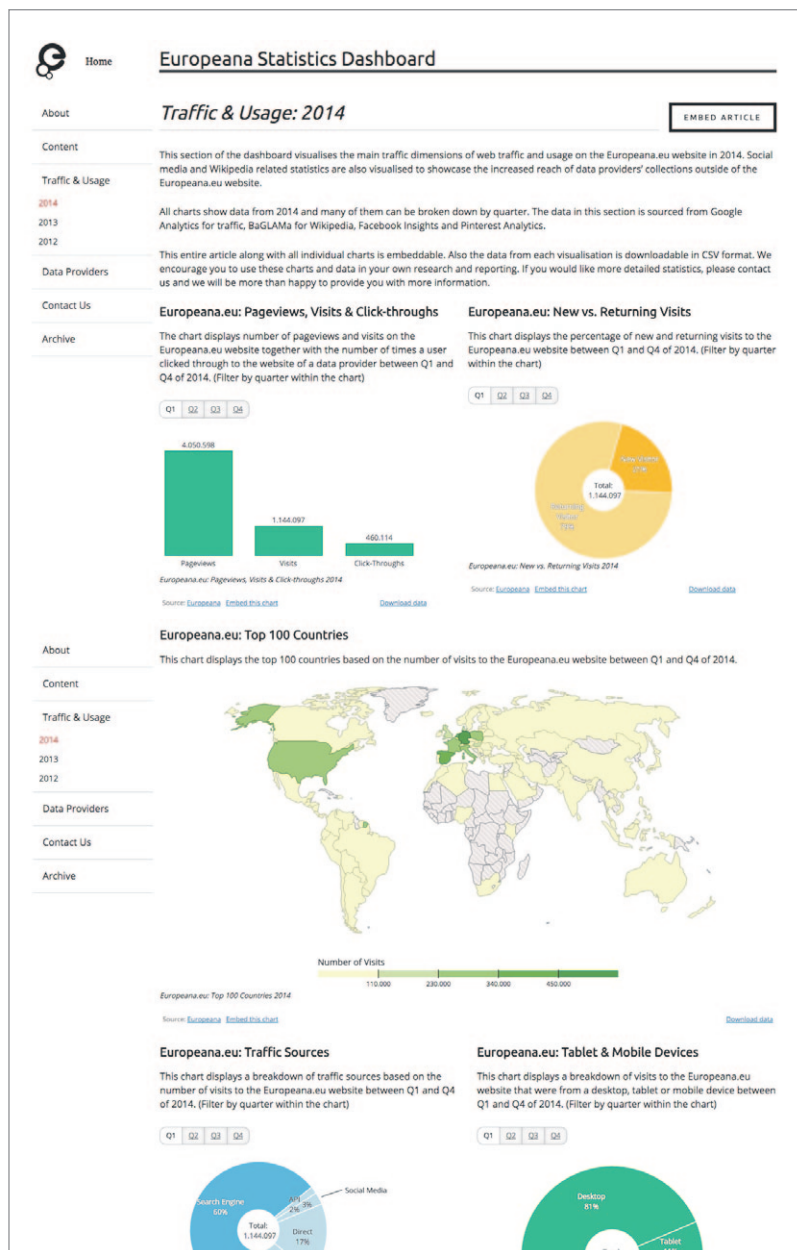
Home

Europeana Statistics Dashboard

About

Content

Traffic & Usage

2014

2013

2012

Data Providers

Contact Us

Archive

Traffic & Usage: 2014

EMBED ARTICLE

This section of the dashboard visualises the main traffic dimensions of web traffic and usage on the Europeana.eu website in 2014. Social media and Wikipedia related statistics are also visualised to showcase the increased reach of data providers' collections outside of the Europeana.eu website.

All charts show data from 2014 and many of them can be broken down by quarter. The data in this section is sourced from Google Analytics for traffic, BaGLAMa for Wikipedia, Facebook Insights and Pinterest Analytics.

This entire article along with all individual charts is embeddable. Also the data from each visualisation is downloadable in CSV format. We encourage you to use these charts and data in your own research and reporting. If you would like more detailed statistics, please contact us and we will be more than happy to provide you with more information.

Europeana.eu: Pageviews, Visits & Click-throughs

The chart displays number of pageviews and visits on the Europeana.eu website together with the number of times a user clicked through to the website of a data provider between Q1 and Q4 of 2014. (Filter by quarter within the chart)

Q1 Q2 Q3 Q4

4.050.598

1.144.097

460.114

Pageviews Visits Click-Throughs

Europeana.eu: Pageviews, Visits & Click-throughs 2014

Source: Europeana Embed this chart Download data

Europeana.eu: New vs. Returning Visits

This chart displays the percentage of new and returning visits to the Europeana.eu website between Q1 and Q4 of 2014. (Filter by quarter within the chart)

Q1 Q2 Q3 Q4

New Visitor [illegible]

Total: 1.144.097

Returning Visitor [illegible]

Europeana.eu: New vs. Returning Visits 2014

Source: Europeana Embed this chart Download data

About

Content

Traffic & Usage

2014

2013

2012

Data Providers

Contact Us

Archive

Europeana.eu: Top 100 Countries

This chart displays the top 100 countries based on the number of visits to the Europeana.eu website between Q1 and Q4 of 2014.

Number of Visits

110.000 230.000 340.000 450.000

Europeana.eu: Top 100 Countries 2014

Source: Europeana Embed this chart Download data

Europeana.eu: Traffic Sources

This chart displays a breakdown of traffic sources based on the number of visits to the Europeana.eu website between Q1 and Q4 of 2014. (Filter by quarter within the chart)

Q1 Q2 Q3 Q4

Search Engine 60%

API 2%

Social Media

Total: 1.144.097

Direct 17%

Europeana.eu: Tablet & Mobile Devices

This chart displays a breakdown of visits to the Europeana.eu website that were from a desktop, tablet or mobile device between Q1 and Q4 of 2014. (Filter by quarter within the chart)

Q1 Q2 Q3 Q4

Desktop 81%

Tablet